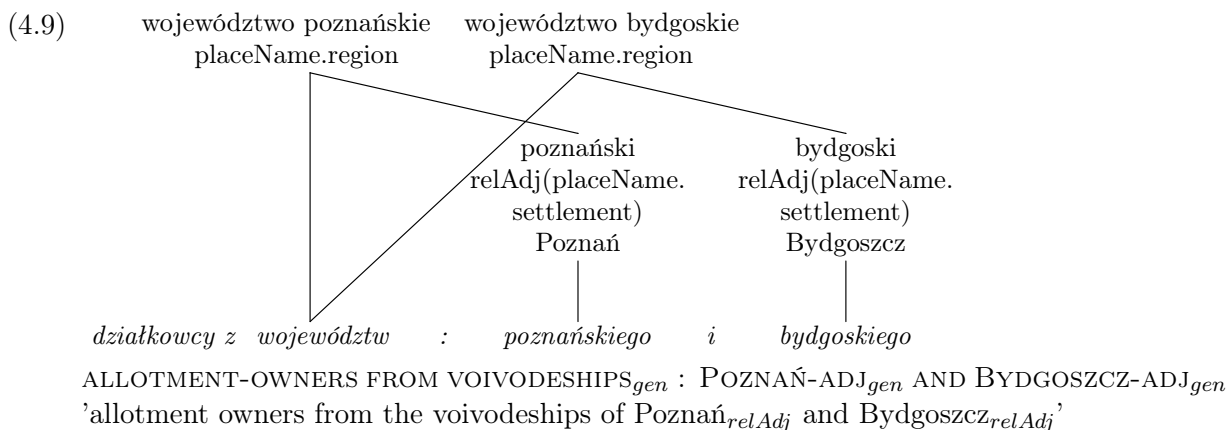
(4.9) województwo poznańskie placeName.region województwo bydgoskie placeName.region

poznański relAdj(placeName. settlement) Poznań

bydgoski relAdj(placeName. settlement) Bydgoszcz

działkowcy z województw : poznańskiego i bydgoskiego

ALLOTMENT-OWNERS FROM VOIVODESHIPS$_{gen}$ : POZNAŃ-ADJ$_{gen}$ AND BYDGOSZCZ-ADJ$_{gen}$
'allotment owners from the voivodeships of Poznań$_{relAdj}$ and Bydgoszcz$_{relAdj}$'